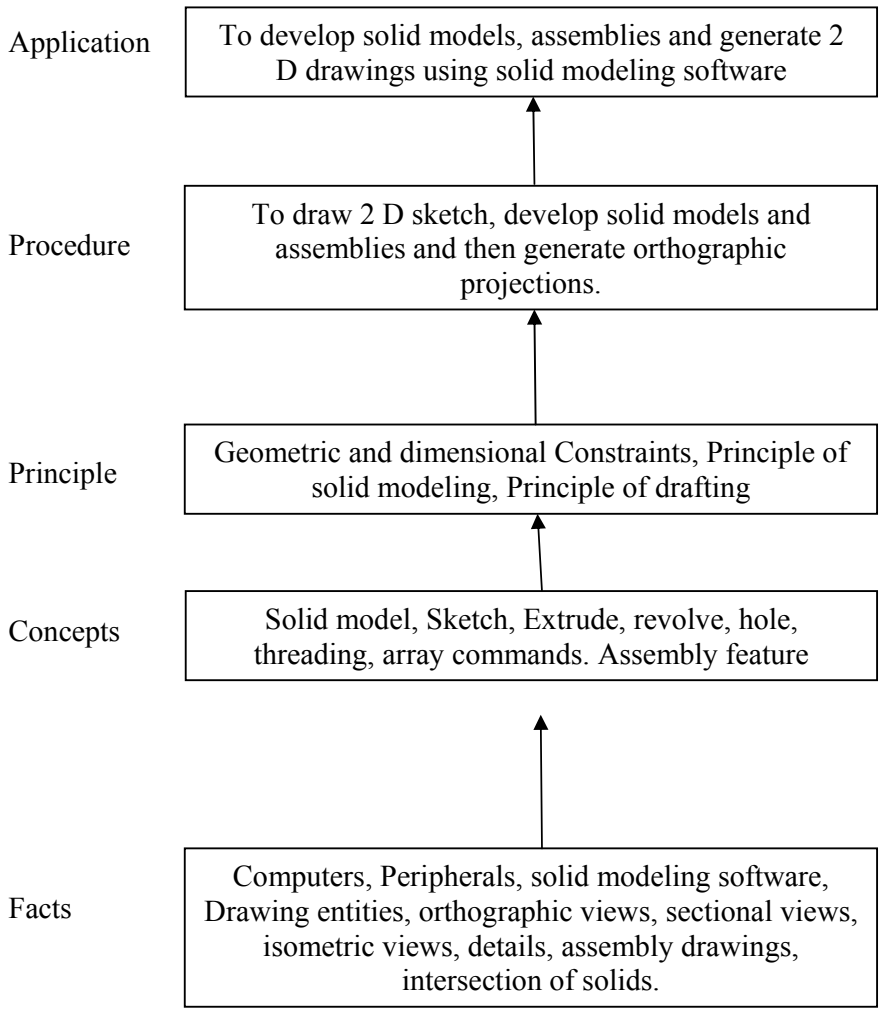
Application

To develop solid models, assemblies and generate 2 D drawings using solid modeling software

Procedure

To draw 2 D sketch, develop solid models and assemblies and then generate orthographic projections.

Principle

Geometric and dimensional Constraints, Principle of solid modeling, Principle of drafting

Concepts

Solid model, Sketch, Extrude, revolve, hole, threading, array commands. Assembly feature

Facts

Computers, Peripherals, solid modeling software, Drawing entities, orthographic views, sectional views, isometric views, details, assembly drawings, intersection of solids.